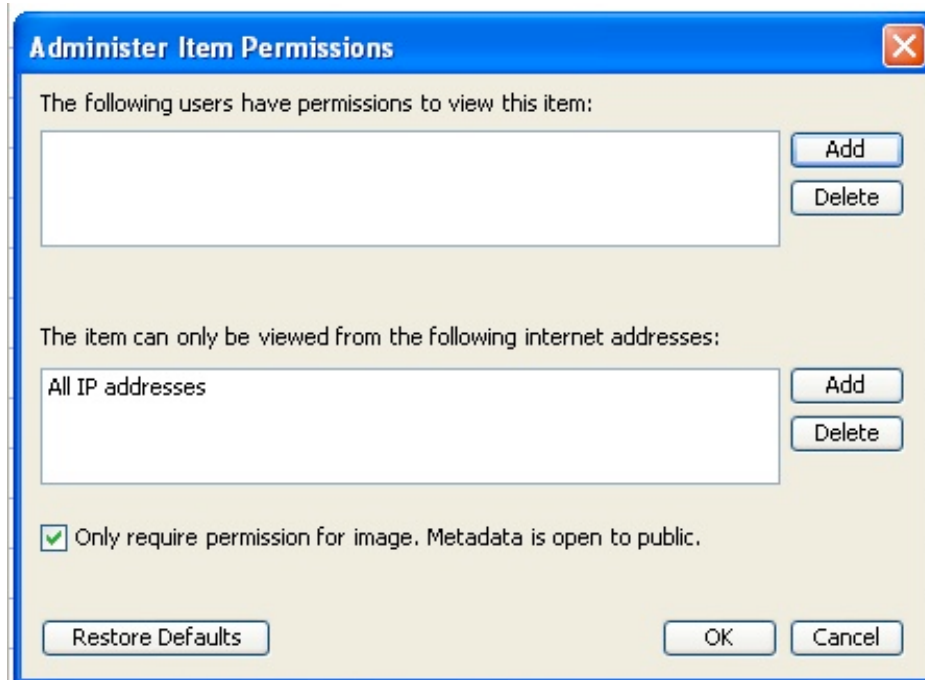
Administer Item Permissions

The following users have permissions to view this item:

Add

Delete

The item can only be viewed from the following internet addresses:

All IP addresses

Add

Delete

Only require permission for image. Metadata is open to public.

Restore Defaults

OK

Cancel